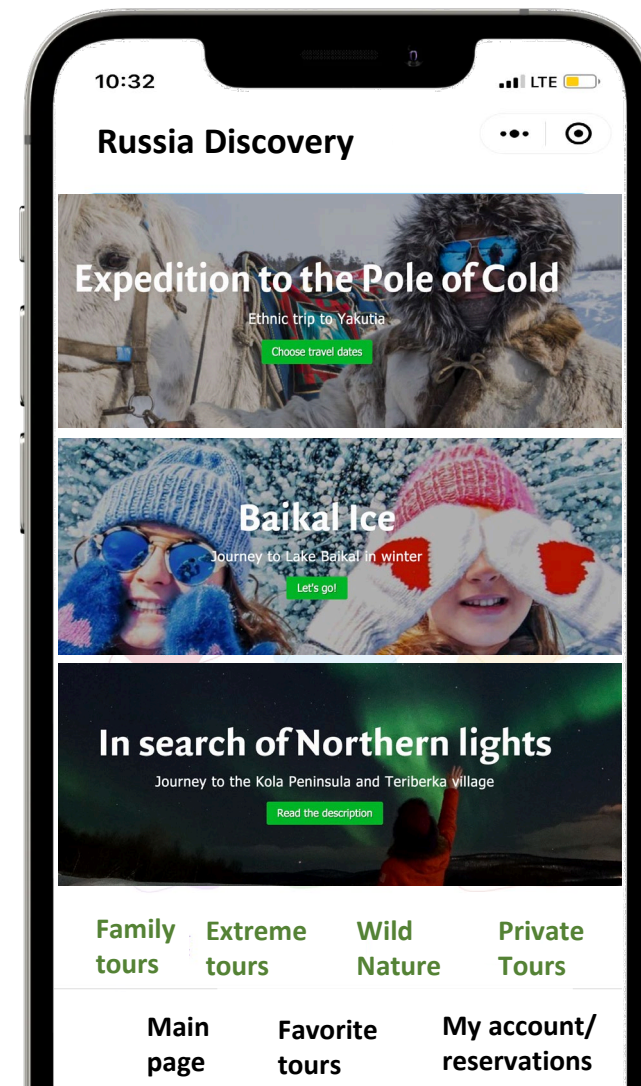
10:32

LTE

Russia Discovery

Expedition to the Pole of Cold

Ethnic trip to Yakutia

Choose travel dates

Baikal Ice

Journey to Lake Baikal in winter

Let's go!

In search of Northern lights

Journey to the Kola Peninsula and Teriberka village

Read the description

Family tours

Extreme tours

Wild Nature

Private Tours

Main page

Favorite tours

My account/ reservations